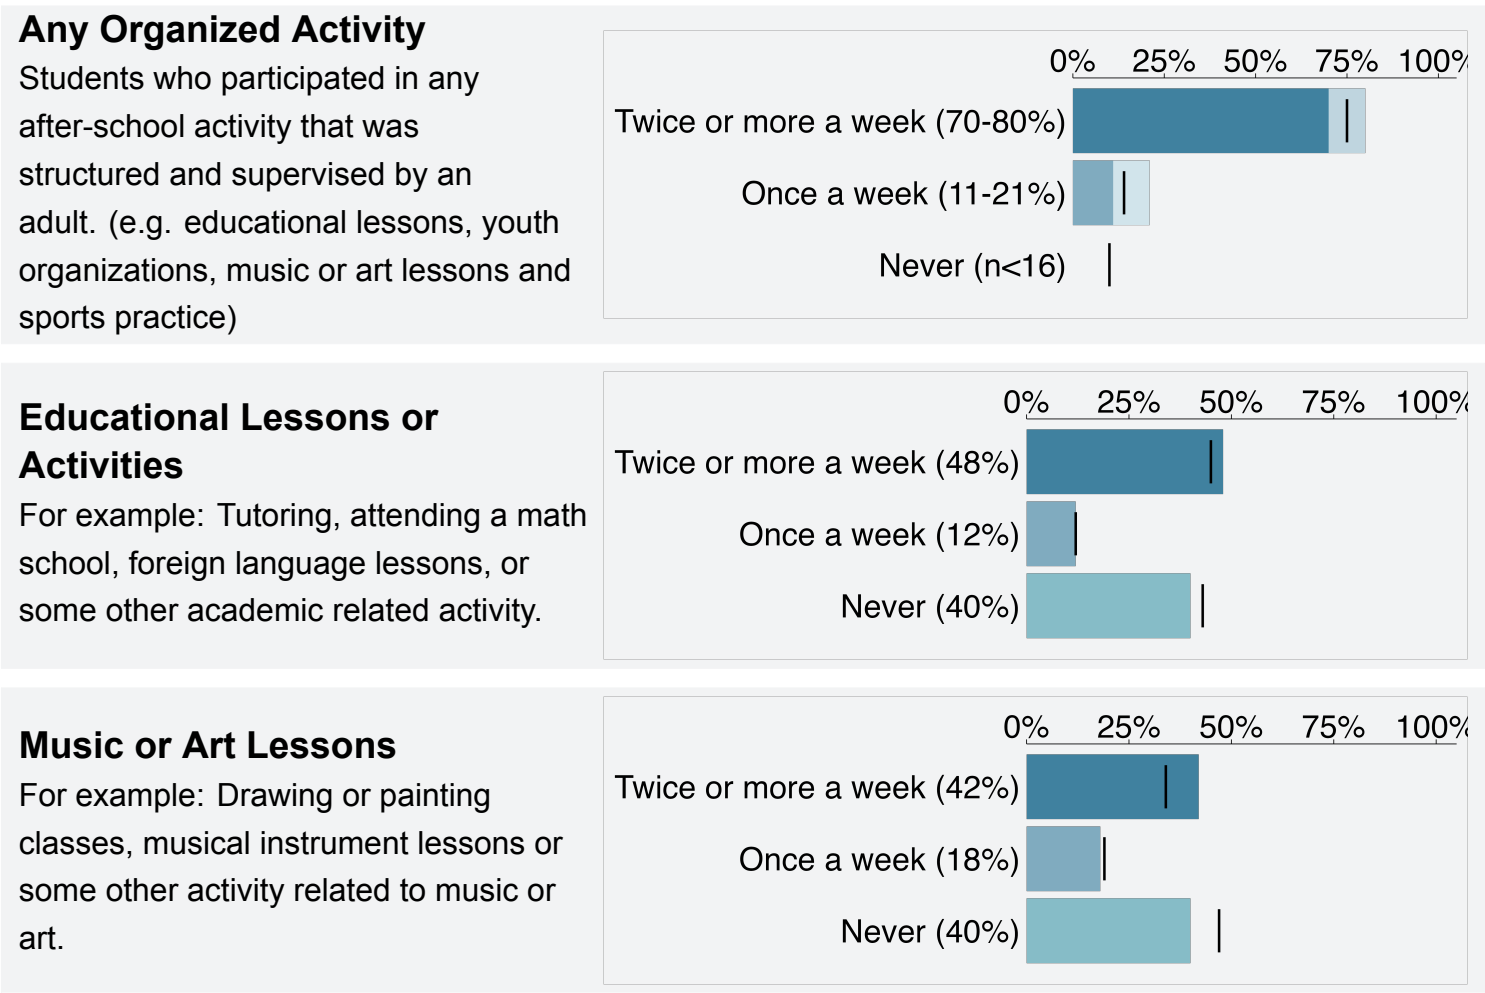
**Any Organized Activity**
Students who participated in any after-school activity that was structured and supervised by an adult. (e.g. educational lessons, youth organizations, music or art lessons and sports practice)

0% 25% 50% 75% 100%
Twice or more a week (70-80%)
Once a week (11-21%)
Never (n<16)

**Educational Lessons or Activities**
For example: Tutoring, attending a math school, foreign language lessons, or some other academic related activity.

0% 25% 50% 75% 100%
Twice or more a week (48%)
Once a week (12%)
Never (40%)

**Music or Art Lessons**
For example: Drawing or painting classes, musical instrument lessons or some other activity related to music or art.

0% 25% 50% 75% 100%
Twice or more a week (42%)
Once a week (18%)
Never (40%)